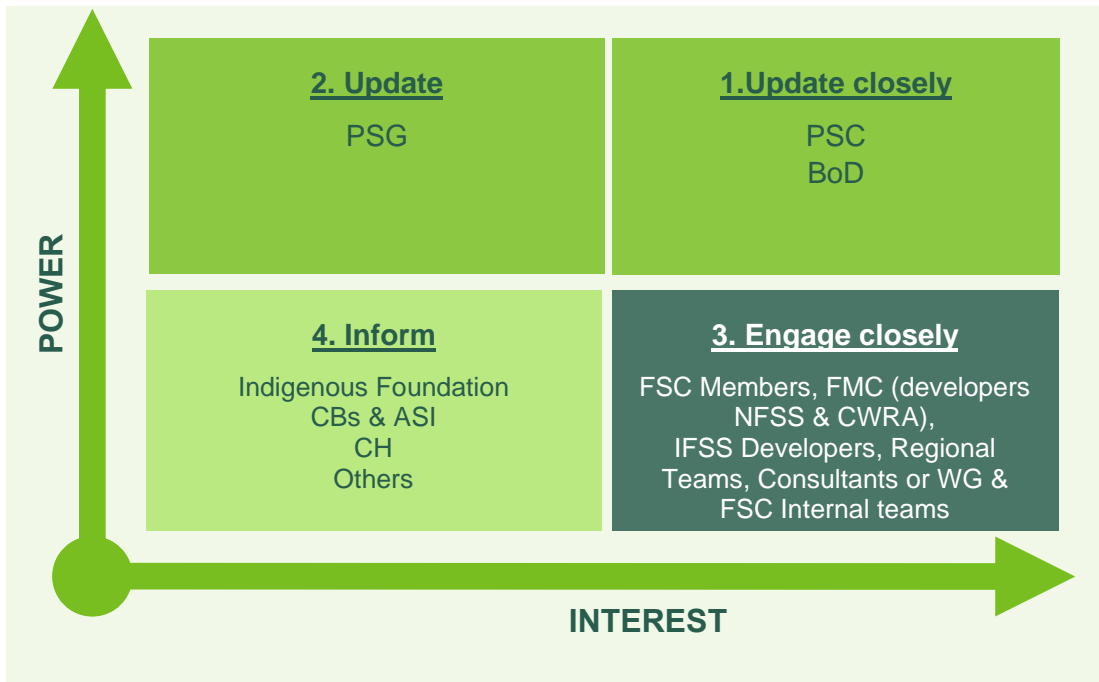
POWER

2. Update

PSG

1.Update closely

PSC
BoD

4. Inform

Indigenous Foundation
CBs & ASI
CH
Others

3. Engage closely

FSC Members, FMC (developers NFSS & CWRA), IFSS Developers, Regional Teams, Consultants or WG & FSC Internal teams

INTEREST